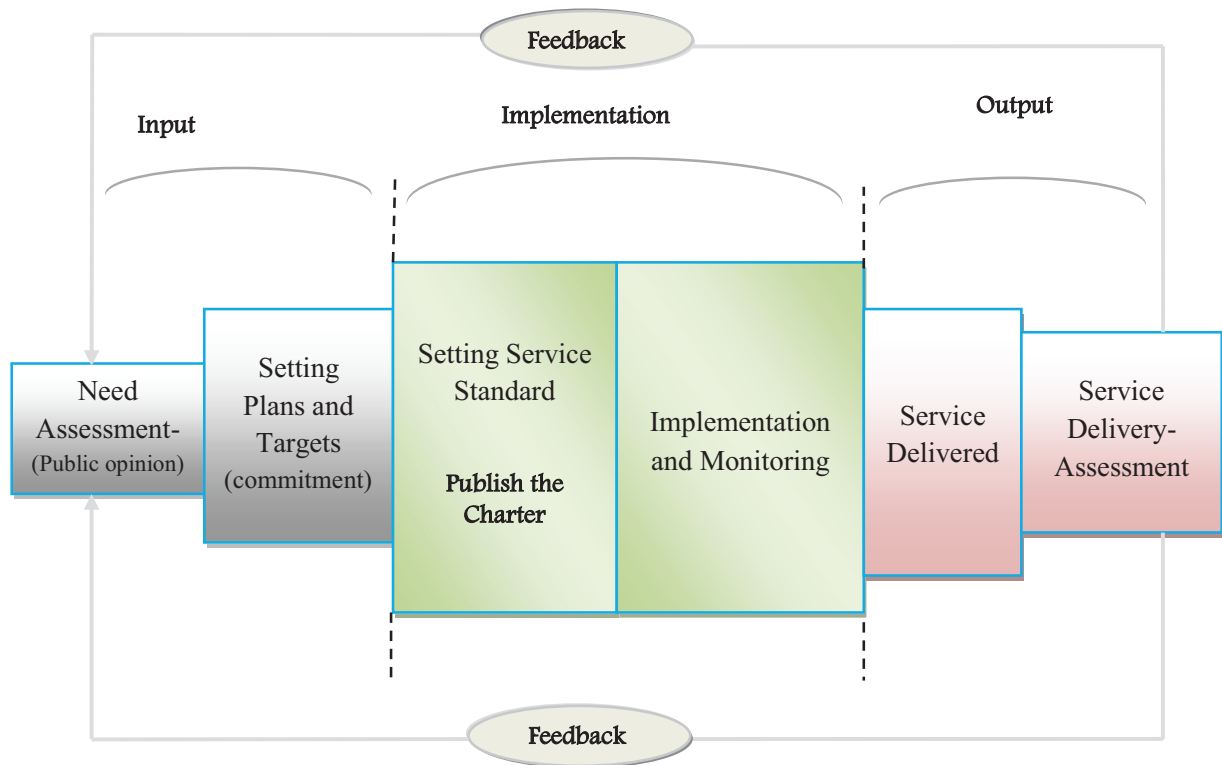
Feedback

Input

Implementation

Output

Need Assessment- (Public opinion)

Setting Plans and Targets (commitment)

Setting Service Standard

Publish the Charter

Implementation and Monitoring

Service Delivered

Service Delivery-Assessment

Feedback